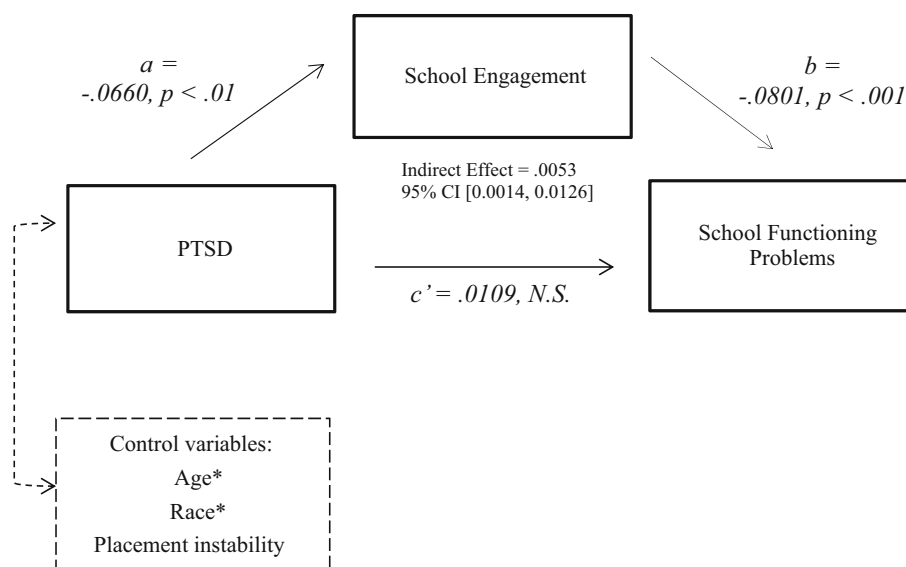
a = -.0660, p < .01

School Engagement

b = -.0801, p < .001

Indirect Effect = .0053
95% CI [0.0014, 0.0126]

PTSD

School Functioning Problems

c' = .0109, N.S.

Control variables:
Age*
Race*
Placement instability